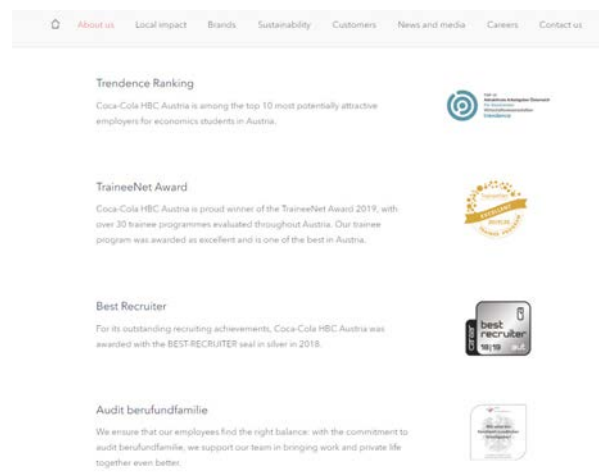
About us Local impact Brands Sustainability Customers News and media Careers Contact us

Trendence Ranking

Coca-Cola HBC Austria is among the top 10 most potentially attractive employers for economics students in Austria.

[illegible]
trendence

TraineeNet Award

Coca-Cola HBC Austria is proud winner of the TraineeNet Award 2019, with over 30 trainee programmes evaluated throughout Austria. Our trainee program was awarded as excellent and is one of the best in Austria.

EXCELLENT
2019/20

Best Recruiter

For its outstanding recruiting achievements, Coca-Cola HBC Austria was awarded with the BEST-RECRUITER seal in silver in 2018.

career
best recruiter
18|19 a.t

Audit berufundfamilie

We ensure that our employees find the right balance: with the commitment to audit berufundfamilie, we support our team in bringing work and private life together even better.

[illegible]